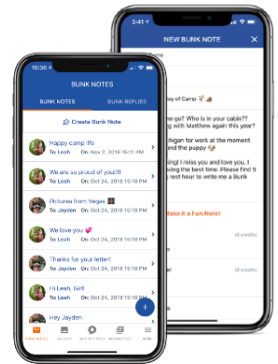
3:41

NEW BUNK NOTE

ey of Camp

pe? Who is in your cabin?? ship with Matthew again this year?

higan for work at the moment and the puppy

ng! I miss you and love you. I the best time. Please F.I.S. t hour to write me a Bunk

Make it a Fun Note!

(0 credits)

(0 credits)

10:30

BUNK NOTES

BUNK NOTES

BUNK REPLIES

Create Bunk Note

Happy camp life
To: Leah On Nov 2, 2018 10:16 PM

We are so proud of you!!!
To: Leah On Oct 24, 2018 10:16 PM

Pictures from Vegas
To: Jayden On Oct 24, 2018 10:16 PM

We love you
To: Leah On Oct 24, 2018 10:16 PM

Thanks for your letter!
To: Jayden On Oct 24, 2018 10:16 PM

Hi Leah, Girl!
To: Leah On Oct 24, 2018 10:16 PM

Hey Jayden
To: Jayden On Oct 24, 2018

BUNK NOTES GALLERY ACTIVITIES NEWSLETTER MORE